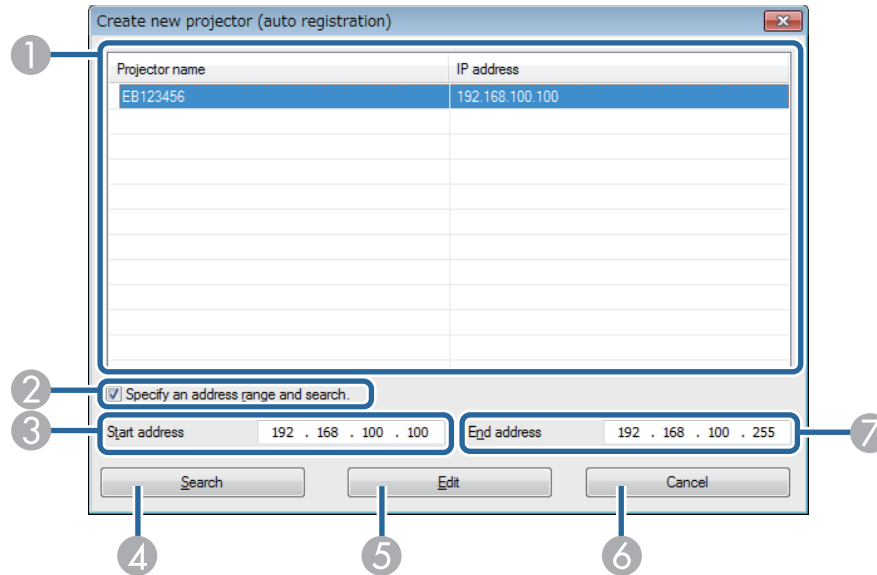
Create new projector (auto registration)

1

| Projector name | IP address |
|---|---|
| EB123456 | 192.168.100.100 |

2 Specify an address range and search.

3 Start address 192 . 168 . 100 . 100

End address 192 . 168 . 100 . 255 7

Search Edit Cancel

4 5 6